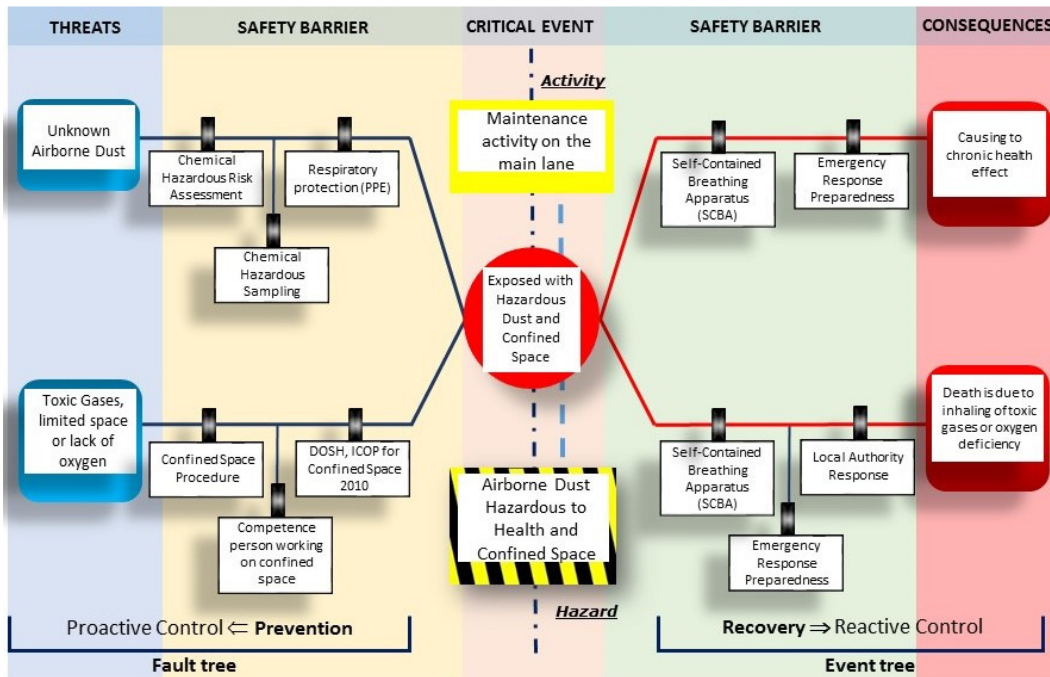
THREATS

SAFETY BARRIER

CRITICAL EVENT

SAFETY BARRIER

CONSEQUENCES

Activity

Unknown Airborne Dust

Chemical Hazardous Risk Assessment

Respiratory protection (PPE)

Chemical Hazardous Sampling

Maintenance activity on the main lane

Self-Contained Breathing Apparatus (SCBA)

Emergency Response Preparedness

Causing to chronic health effect

Exposed with Hazardous Dust and Confined Space

Toxic Gases, limited space or lack of oxygen

Confined Space Procedure

DOSH, ICOP for Confined Space 2010

Competence person working on confined space

Airborne Dust Hazardous to Health and Confined Space

Self-Contained Breathing Apparatus (SCBA)

Local Authority Response

Emergency Response Preparedness

Death is due to inhaling of toxic gases or oxygen deficiency

Hazard

Proactive Control $\Leftarrow$ Prevention

Recovery $\Rightarrow$ Reactive Control

Fault tree

Event tree